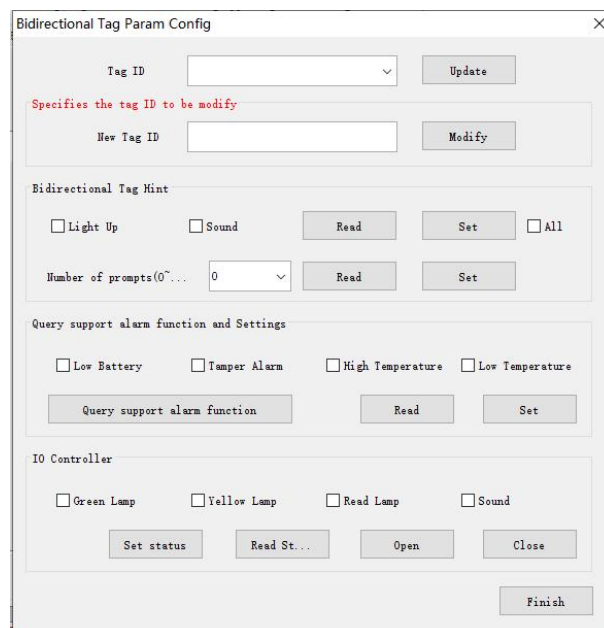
Bidirectional Tag Param Config

×

Tag ID

Update

Specifies the tag ID to be modify

New Tag ID

Modify

Bidirectional Tag Hint

Light Up

Sound

Read

Set

All

Number of prompts(0~...

0

Read

Set

Query support alarm function and Settings

Low Battery

Tamper Alarm

High Temperature

Low Temperature

Query support alarm function

Read

Set

IO Controller

Green Lamp

Yellow Lamp

Read Lamp

Sound

Set status

Read St...

Open

Close

Finish